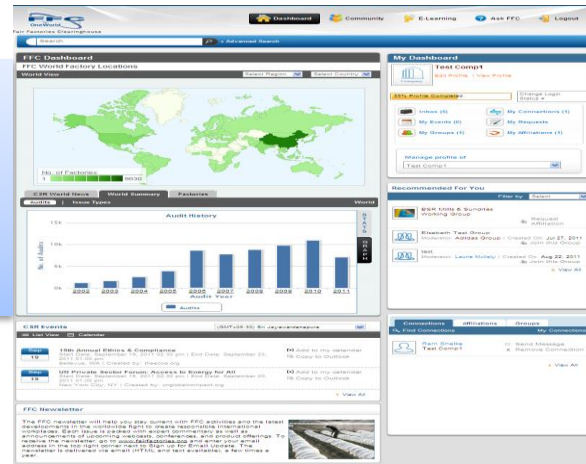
FFC OneWorld
Fair Factories Clearinghouse
Dashboard Community E-Learning Ask FFC Logout
Search » Advanced Search

FFC Dashboard
FFC World Factory Locations
World View
Select Region Select Country
No. of Factories
1 8030

CSR World News World Summary Factories
Audits Issue Types World

Audit History
No. of Audits
15k
10k
5k
0
2002 2003 2004 2005 2006 2007 2008 2009 2010 2011
Audit Year
Audits
STATS
GRAPH

CSR Events
(GMT+08:00) Kuala Lumpur, Singapore
List View Calendar
Sep 13
19th Annual Ethics & Compliance
Start Date: September 13, 2011 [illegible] | End Date: September 23, 2011 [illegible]
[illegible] | Created by: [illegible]
Add to my calendar
Copy to Outlook
Sep 19
UN Private Sector Forum, Access to Energy for All
Start Date: September 19, 2011 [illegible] | End Date: September 20, 2011 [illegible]
New York City, NY | Created by: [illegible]
Add to my calendar
Copy to Outlook
» View All

FFC Newsletter
The FFC newsletter will help you stay current with FFC activities and the latest developments in the worldwide fight to create responsible international workplaces. Each issue is packed with expert commentary as well as announcements of upcoming webcasts, conferences, and product offerings. To receive the newsletter, go to www.fairfactories.org and enter your email address in the top right corner to Sign up for Email Updates. The newsletter is delivered via email (HTML and text available), a few times a year.

My Dashboard
Test Comp1
Edit Profile | View Profile
35% Profile Complete
Change Login Status
Inbox (0) My Connections (1)
My Events (0) My Requests
My Groups (1) My Affiliations (1)
Manage profile of
Test Comp1

Recommended For You
Filter by Select
BSR Mills & Sundries Working Group
Request Affiliation
Elizabeth Test Group
Moderator: Adidas Group | Created On: Jul 27, 2011
Join this Group
test
Moderator: Laurie Mulally | Created On: Aug 22, 2011
Join this Group
» View All

Connections Affiliations Groups
Find Connections My Connections
Ram Shalka
Test Comp1
Send Message
Remove Connection
» View All